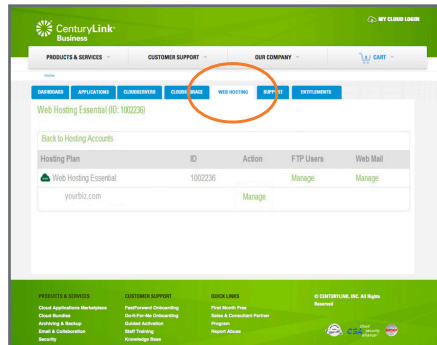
CenturyLink Business

MY CLOUD LOGIN

PRODUCTS & SERVICES
CUSTOMER SUPPORT
OUR COMPANY
CART

Home

DASHBOARD
APPLICATIONS
CLOUDSERVERS
CLOUD SPACE
WEB HOSTING
SUPPORT
ENTITLEMENTS

Web Hosting Essential (ID: 1002236)

Back to Hosting Accounts

| Hosting Plan | ID | Action | FTP Users | Web Mail |
|---|---|---|---|---|
| Web Hosting Essential | 1002236 | | Manage | Manage |
| yourbiz.com | | Manage | | |

PRODUCTS & SERVICES
Cloud Applications Marketplace
Cloud Bundles
Archiving & Backup
Email & Collaboration
Security

CUSTOMER SUPPORT
FastForward Onboarding
Don't-For-Me Onboarding
Guided Activation
Staff Training
Knowledge Base

QUICK LINKS
First Month Free
Sales & Consultant Partner Program
Report Abuse

© CENTURYLINK, INC. All Rights Reserved